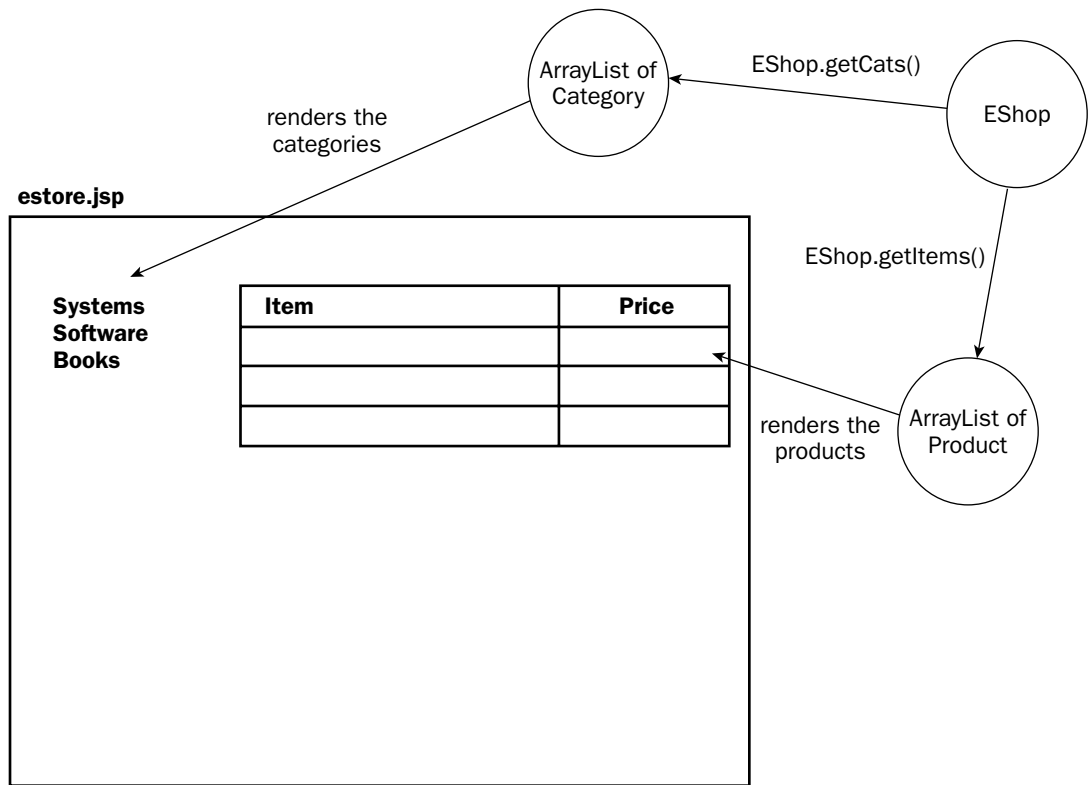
ArrayList of Category

EShop.getCats()

EShop

renders the categories

estore.jsp

EShop.getItems()

Systems
Software
Books

| Item | Price |
|---|---|
| | |
| | |
| | |

renders the products

ArrayList of Product